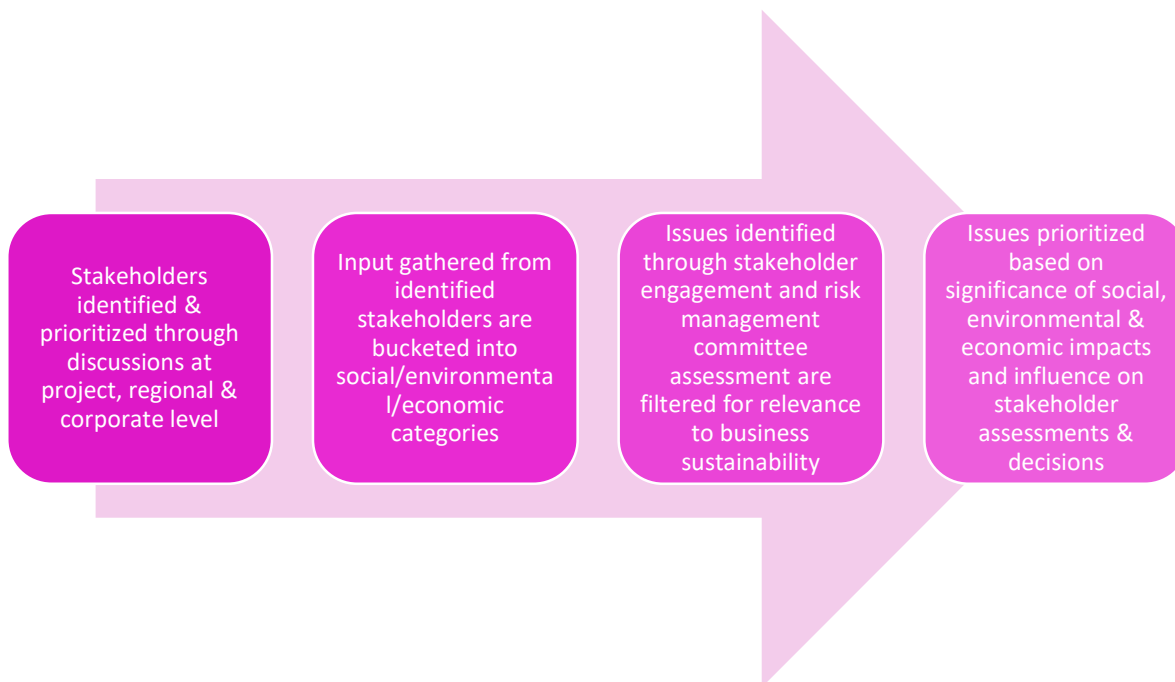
Stakeholders identified & prioritized through discussions at project, regional & corporate level

Input gathered from identified stakeholders are bucketed into social/environmental/economic categories

Issues identified through stakeholder engagement and risk management committee assessment are filtered for relevance to business sustainability

Issues prioritized based on significance of social, environmental & economic impacts and influence on stakeholder assessments & decisions